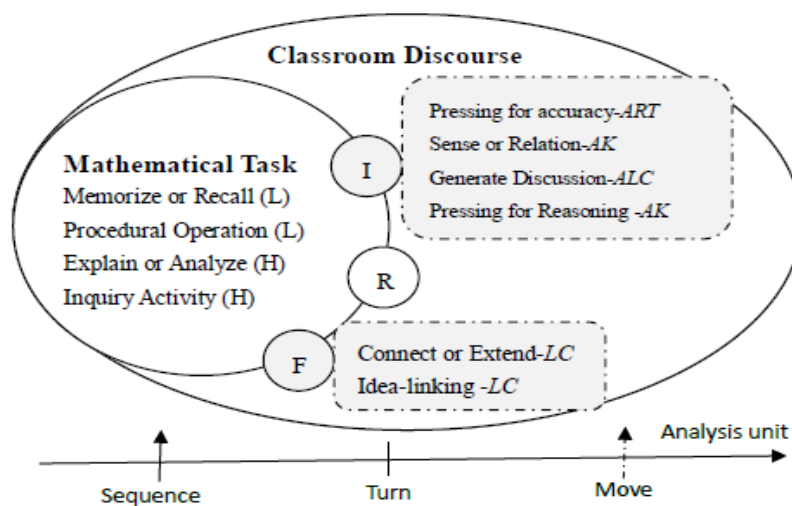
Classroom Discourse

Mathematical Task
Memorize or Recall (L)
Procedural Operation (L)
Explain or Analyze (H)
Inquiry Activity (H)

I

R

F

Pressing for accuracy-ART
Sense or Relation-AK
Generate Discussion-ALC
Pressing for Reasoning -AK

Connect or Extend-LC
Idea-linking -LC

Analysis unit

Sequence

Turn

Move